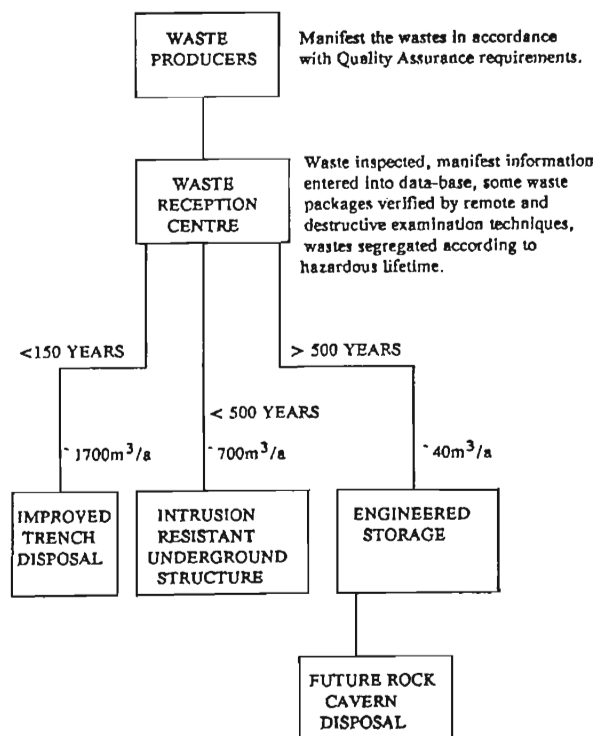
WASTE PRODUCERS

Manifest the wastes in accordance with Quality Assurance requirements.

WASTE RECEPTION CENTRE

Waste inspected, manifest information entered into data-base, some waste packages verified by remote and destructive examination techniques, wastes segregated according to hazardous lifetime.

<150 YEARS

< 500 YEARS

> 500 YEARS

~ $1700m^3/a$

~ $700m^3/a$

~ $40m^3/a$

IMPROVED TRENCH DISPOSAL

INTRUSION RESISTANT UNDERGROUND STRUCTURE

ENGINEERED STORAGE

FUTURE ROCK CAVERN DISPOSAL